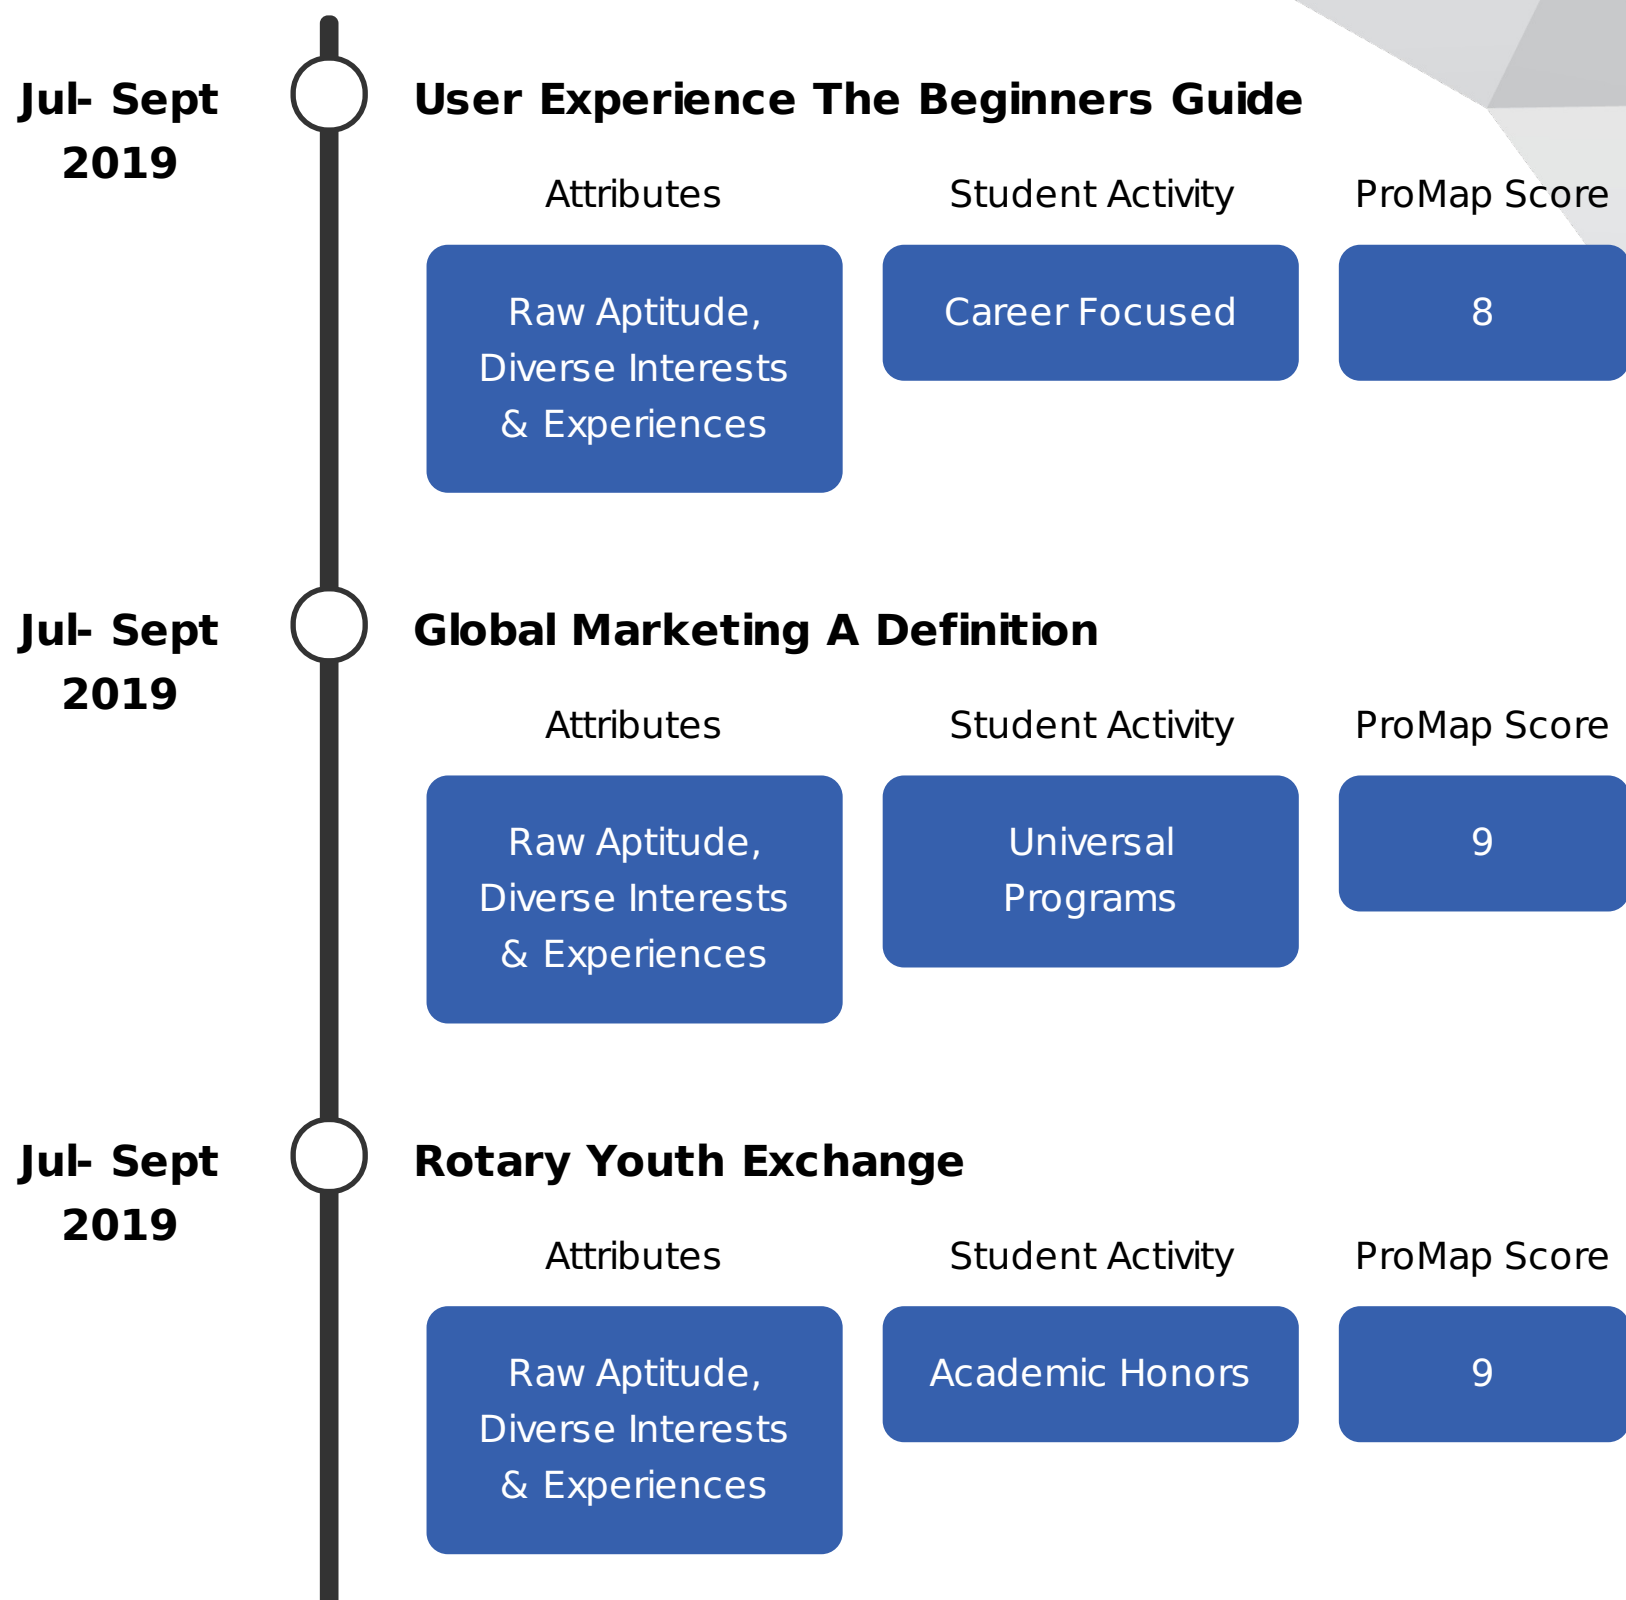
Jul- Sept 2019

User Experience The Beginners Guide

| Attributes | Student Activity | ProMap Score |
|---|---|---|
| Raw Aptitude, Diverse Interests & Experiences | Career Focused | 8 |

Jul- Sept 2019

Global Marketing A Definition

| Attributes | Student Activity | ProMap Score |
|---|---|---|
| Raw Aptitude, Diverse Interests & Experiences | Universal Programs | 9 |

Jul- Sept 2019

Rotary Youth Exchange

| Attributes | Student Activity | ProMap Score |
|---|---|---|
| Raw Aptitude, Diverse Interests & Experiences | Academic Honors | 9 |